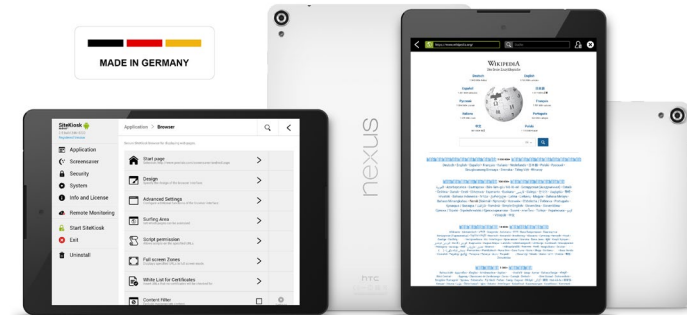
MADE IN GERMANY

SiteKiosk

Application > Browser

Application
Screensaver
Security
System
Info and License
Remote Monitoring
Start SiteKiosk
Exit
Uninstall

Start page
Design
Advanced Settings
Surfing Area
Script permission
Full screen Zones
White List for Certificates
Content Filter

nexus

htc

WIKIPEDIA
Die freie Enzyklopädie

Deutsch
English
Español
日本語
Русский
Français
Italiano
Português
中文
Polski